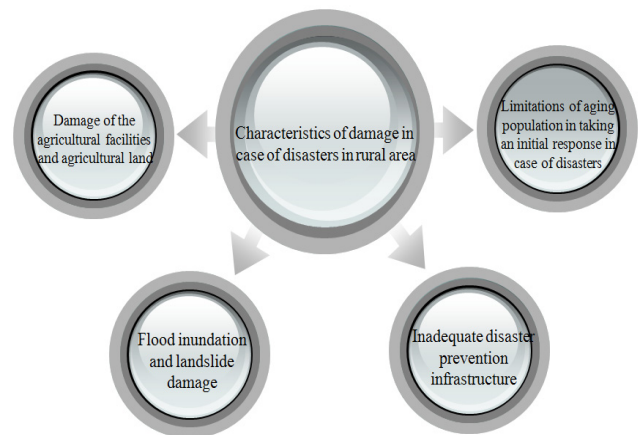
Characteristics of damage in case of disasters in rural area

Damage of the agricultural facilities and agricultural land

Limitations of aging population in taking an initial response in case of disasters

Flood inundation and landslide damage

Inadequate disaster prevention infrastructure